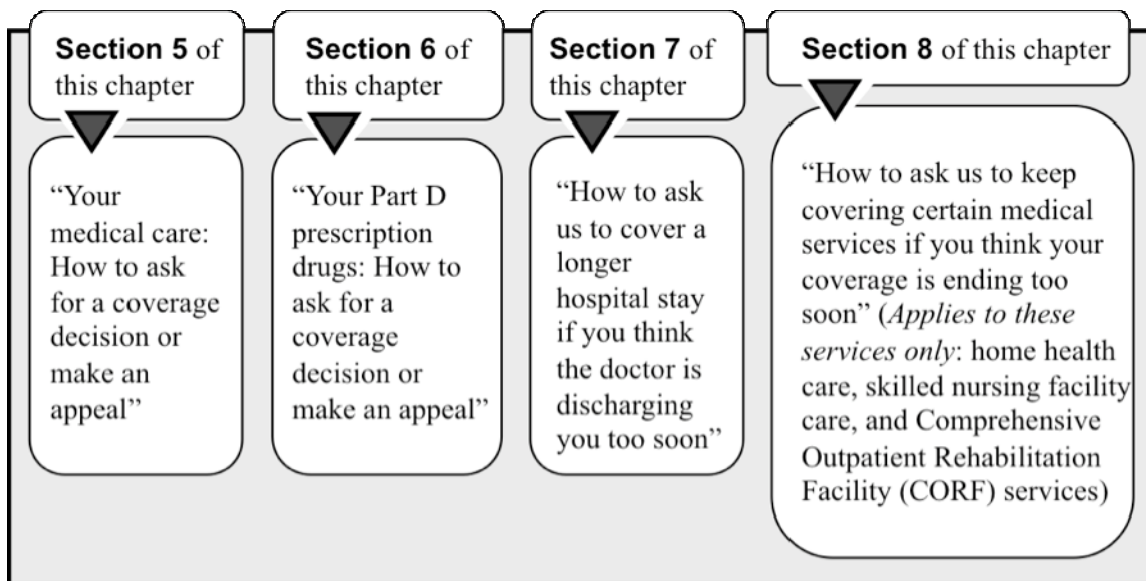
Section 5 of this chapter

"Your medical care: How to ask for a coverage decision or make an appeal"

Section 6 of this chapter

"Your Part D prescription drugs: How to ask for a coverage decision or make an appeal"

Section 7 of this chapter

"How to ask us to cover a longer hospital stay if you think the doctor is discharging you too soon"

Section 8 of this chapter

"How to ask us to keep covering certain medical services if you think your coverage is ending too soon" (*Applies to these services only*: home health care, skilled nursing facility care, and Comprehensive Outpatient Rehabilitation Facility (CORF) services)